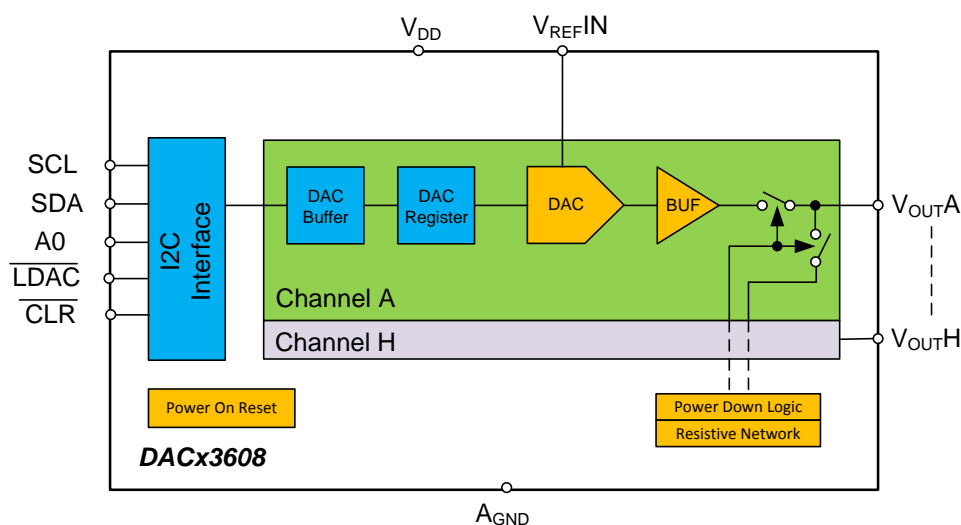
$V_{DD}$
$V_{REF}IN$

SCL
SDA
A0
$\overline{LDAC}$
$\overline{CLR}$

I2C Interface

DAC Buffer
DAC Register
DAC
BUF

$V_{OUT}A$

Channel A
Channel H

$V_{OUT}H$

Power On Reset

Power Down Logic
Resistive Network

DACx3608

$A_{GND}$